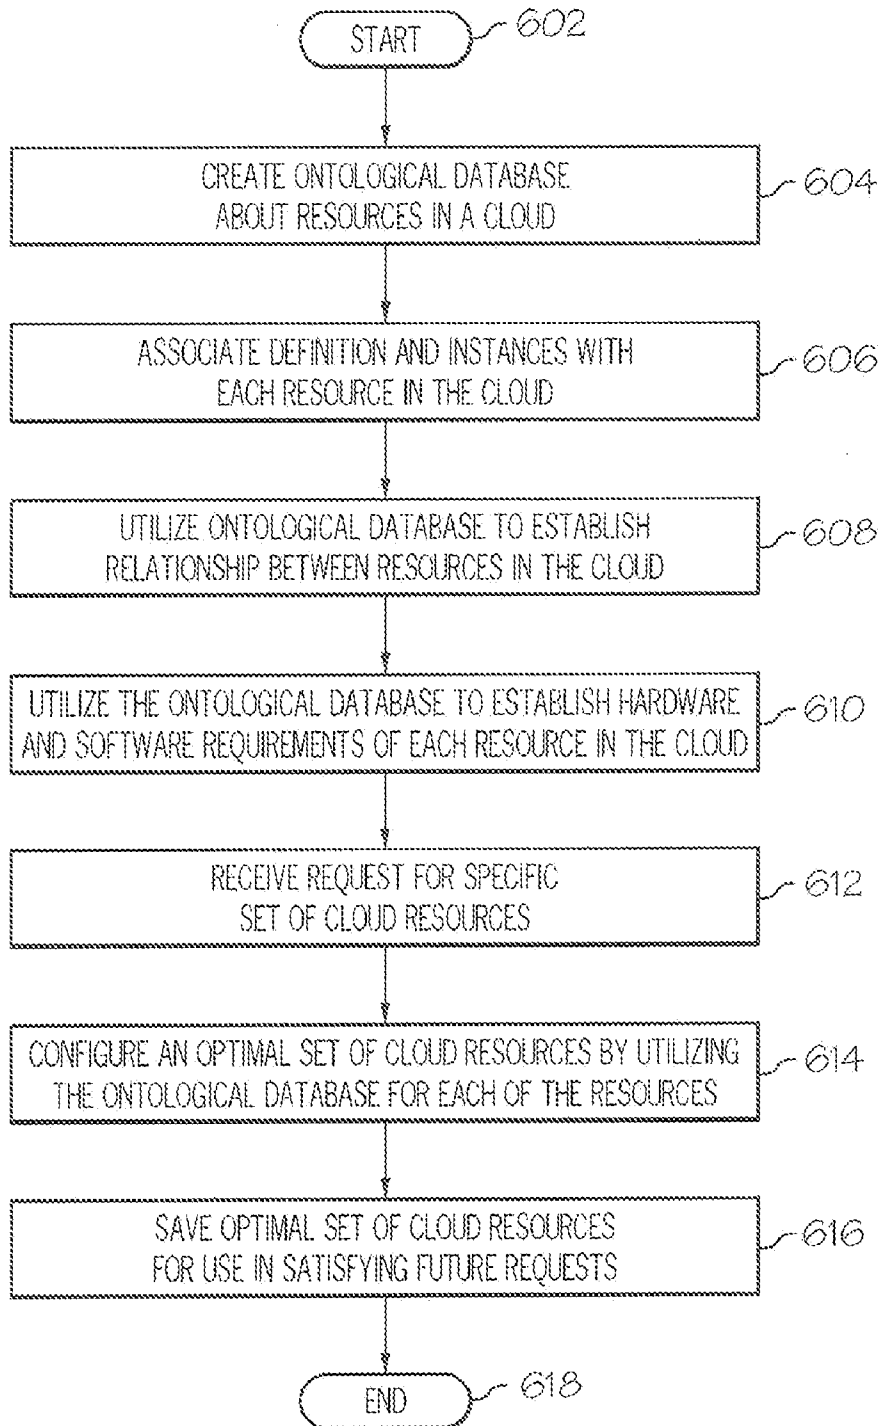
START 602

CREATE ONTOLOGICAL DATABASE ABOUT RESOURCES IN A CLOUD 604

ASSOCIATE DEFINITION AND INSTANCES WITH EACH RESOURCE IN THE CLOUD 606

UTILIZE ONTOLOGICAL DATABASE TO ESTABLISH RELATIONSHIP BETWEEN RESOURCES IN THE CLOUD 608

UTILIZE THE ONTOLOGICAL DATABASE TO ESTABLISH HARDWARE AND SOFTWARE REQUIREMENTS OF EACH RESOURCE IN THE CLOUD 610

RECEIVE REQUEST FOR SPECIFIC SET OF CLOUD RESOURCES 612

CONFIGURE AN OPTIMAL SET OF CLOUD RESOURCES BY UTILIZING THE ONTOLOGICAL DATABASE FOR EACH OF THE RESOURCES 614

SAVE OPTIMAL SET OF CLOUD RESOURCES FOR USE IN SATISFYING FUTURE REQUESTS 616

END 618